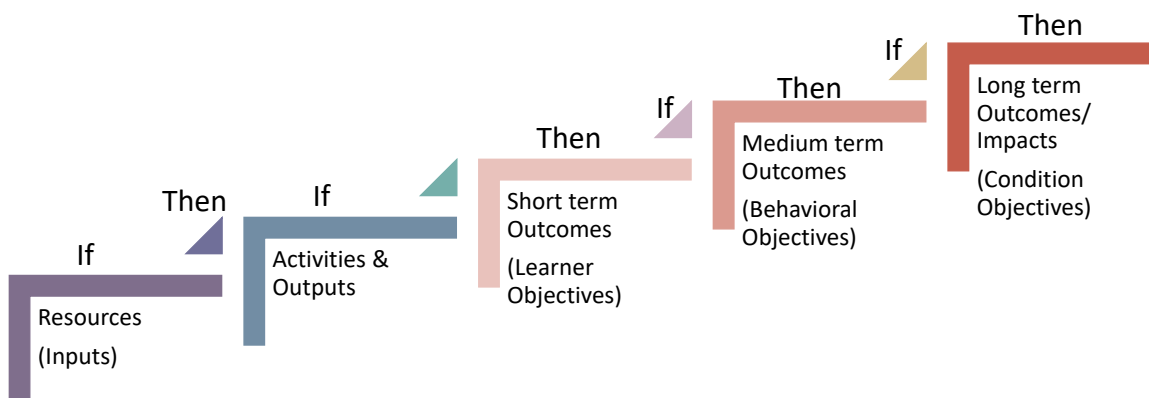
If

Resources

(Inputs)

Then

If

Activities & Outputs

Then

Short term Outcomes

(Learner Objectives)

If

Then

Medium term Outcomes

(Behavioral Objectives)

If

Then

Long term Outcomes/ Impacts

(Condition Objectives)